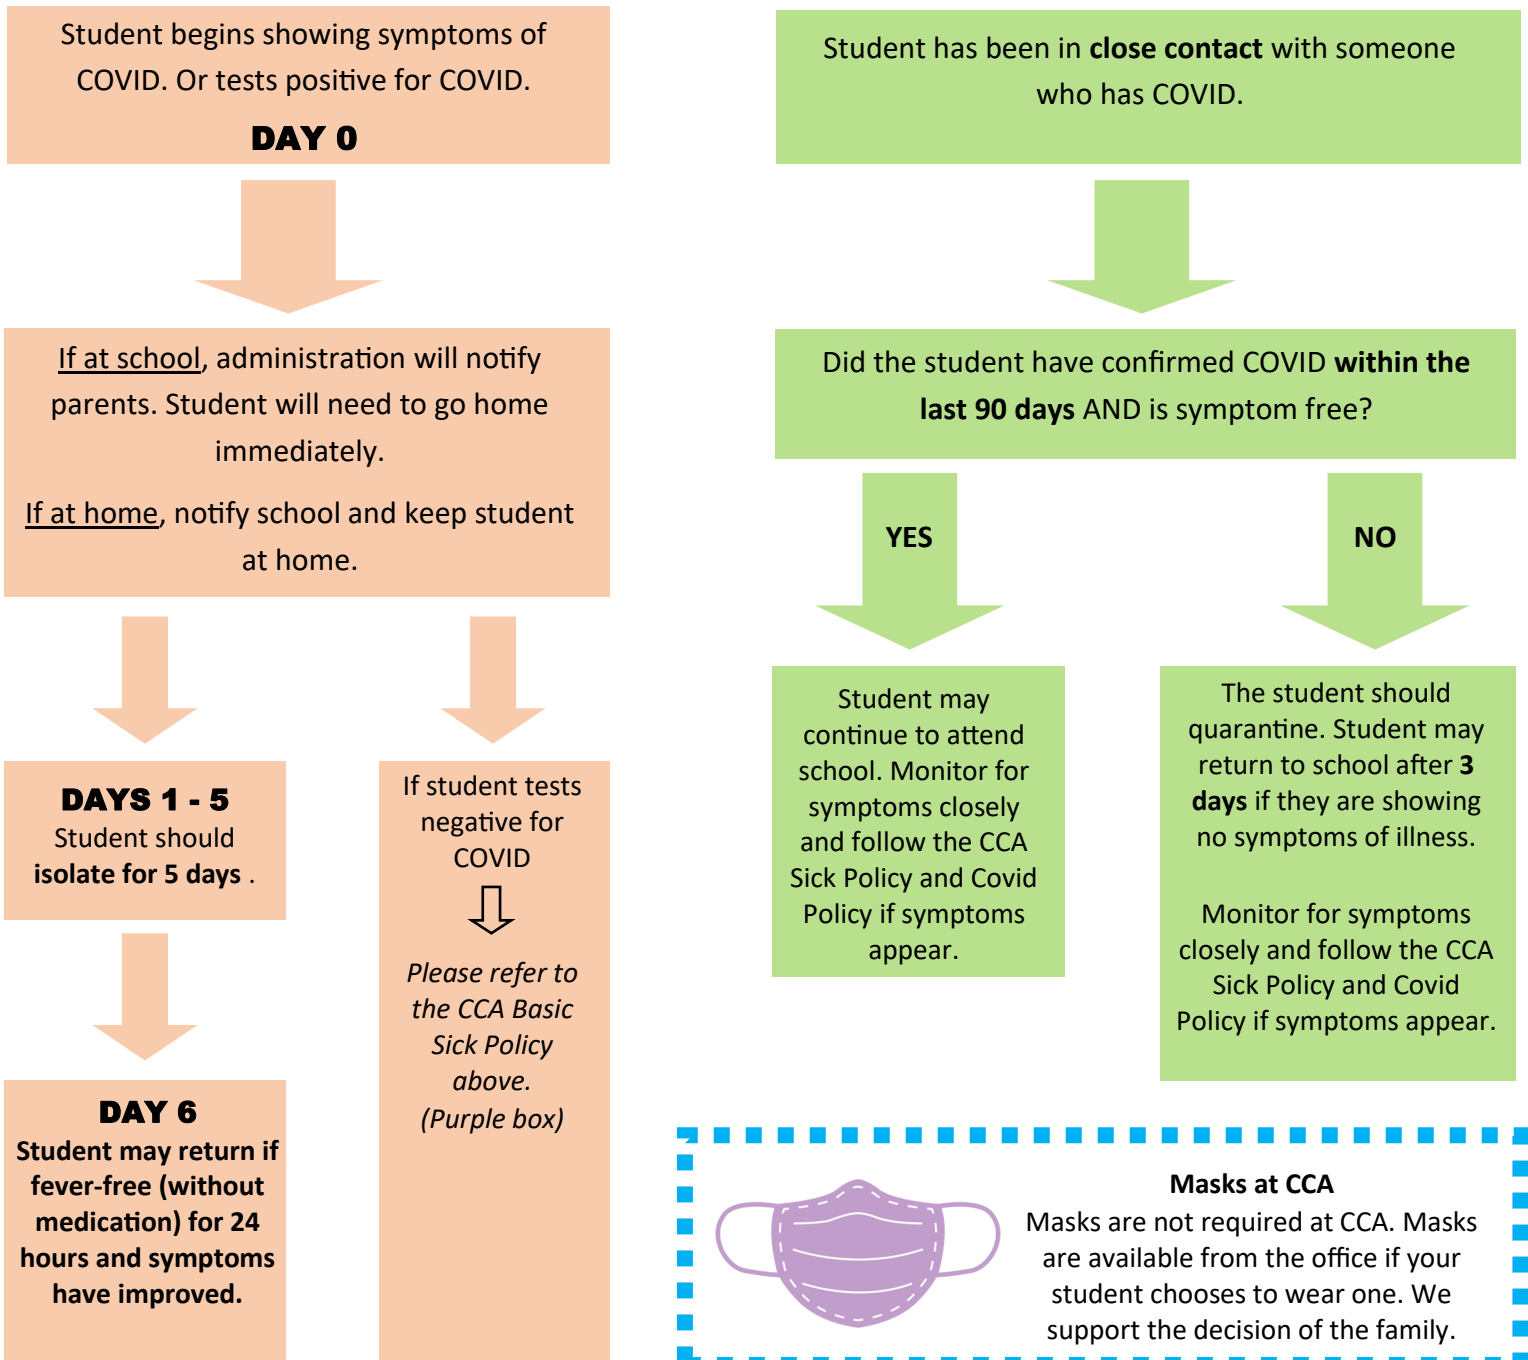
Student begins showing symptoms of COVID. Or tests positive for COVID.

DAY 0

If at school, administration will notify parents. Student will need to go home immediately.

If at home, notify school and keep student at home.

DAYS 1 - 5
Student should isolate for 5 days .

DAY 6
Student may return if fever-free (without medication) for 24 hours and symptoms have improved.

If student tests negative for COVID

Please refer to the CCA Basic Sick Policy above. (Purple box)

Student has been in close contact with someone who has COVID.

Did the student have confirmed COVID within the last 90 days AND is symptom free?

YES

NO

Student may continue to attend school. Monitor for symptoms closely and follow the CCA Sick Policy and Covid Policy if symptoms appear.

The student should quarantine. Student may return to school after 3 days if they are showing no symptoms of illness.

Monitor for symptoms closely and follow the CCA Sick Policy and Covid Policy if symptoms appear.

Masks at CCA
Masks are not required at CCA. Masks are available from the office if your student chooses to wear one. We support the decision of the family.